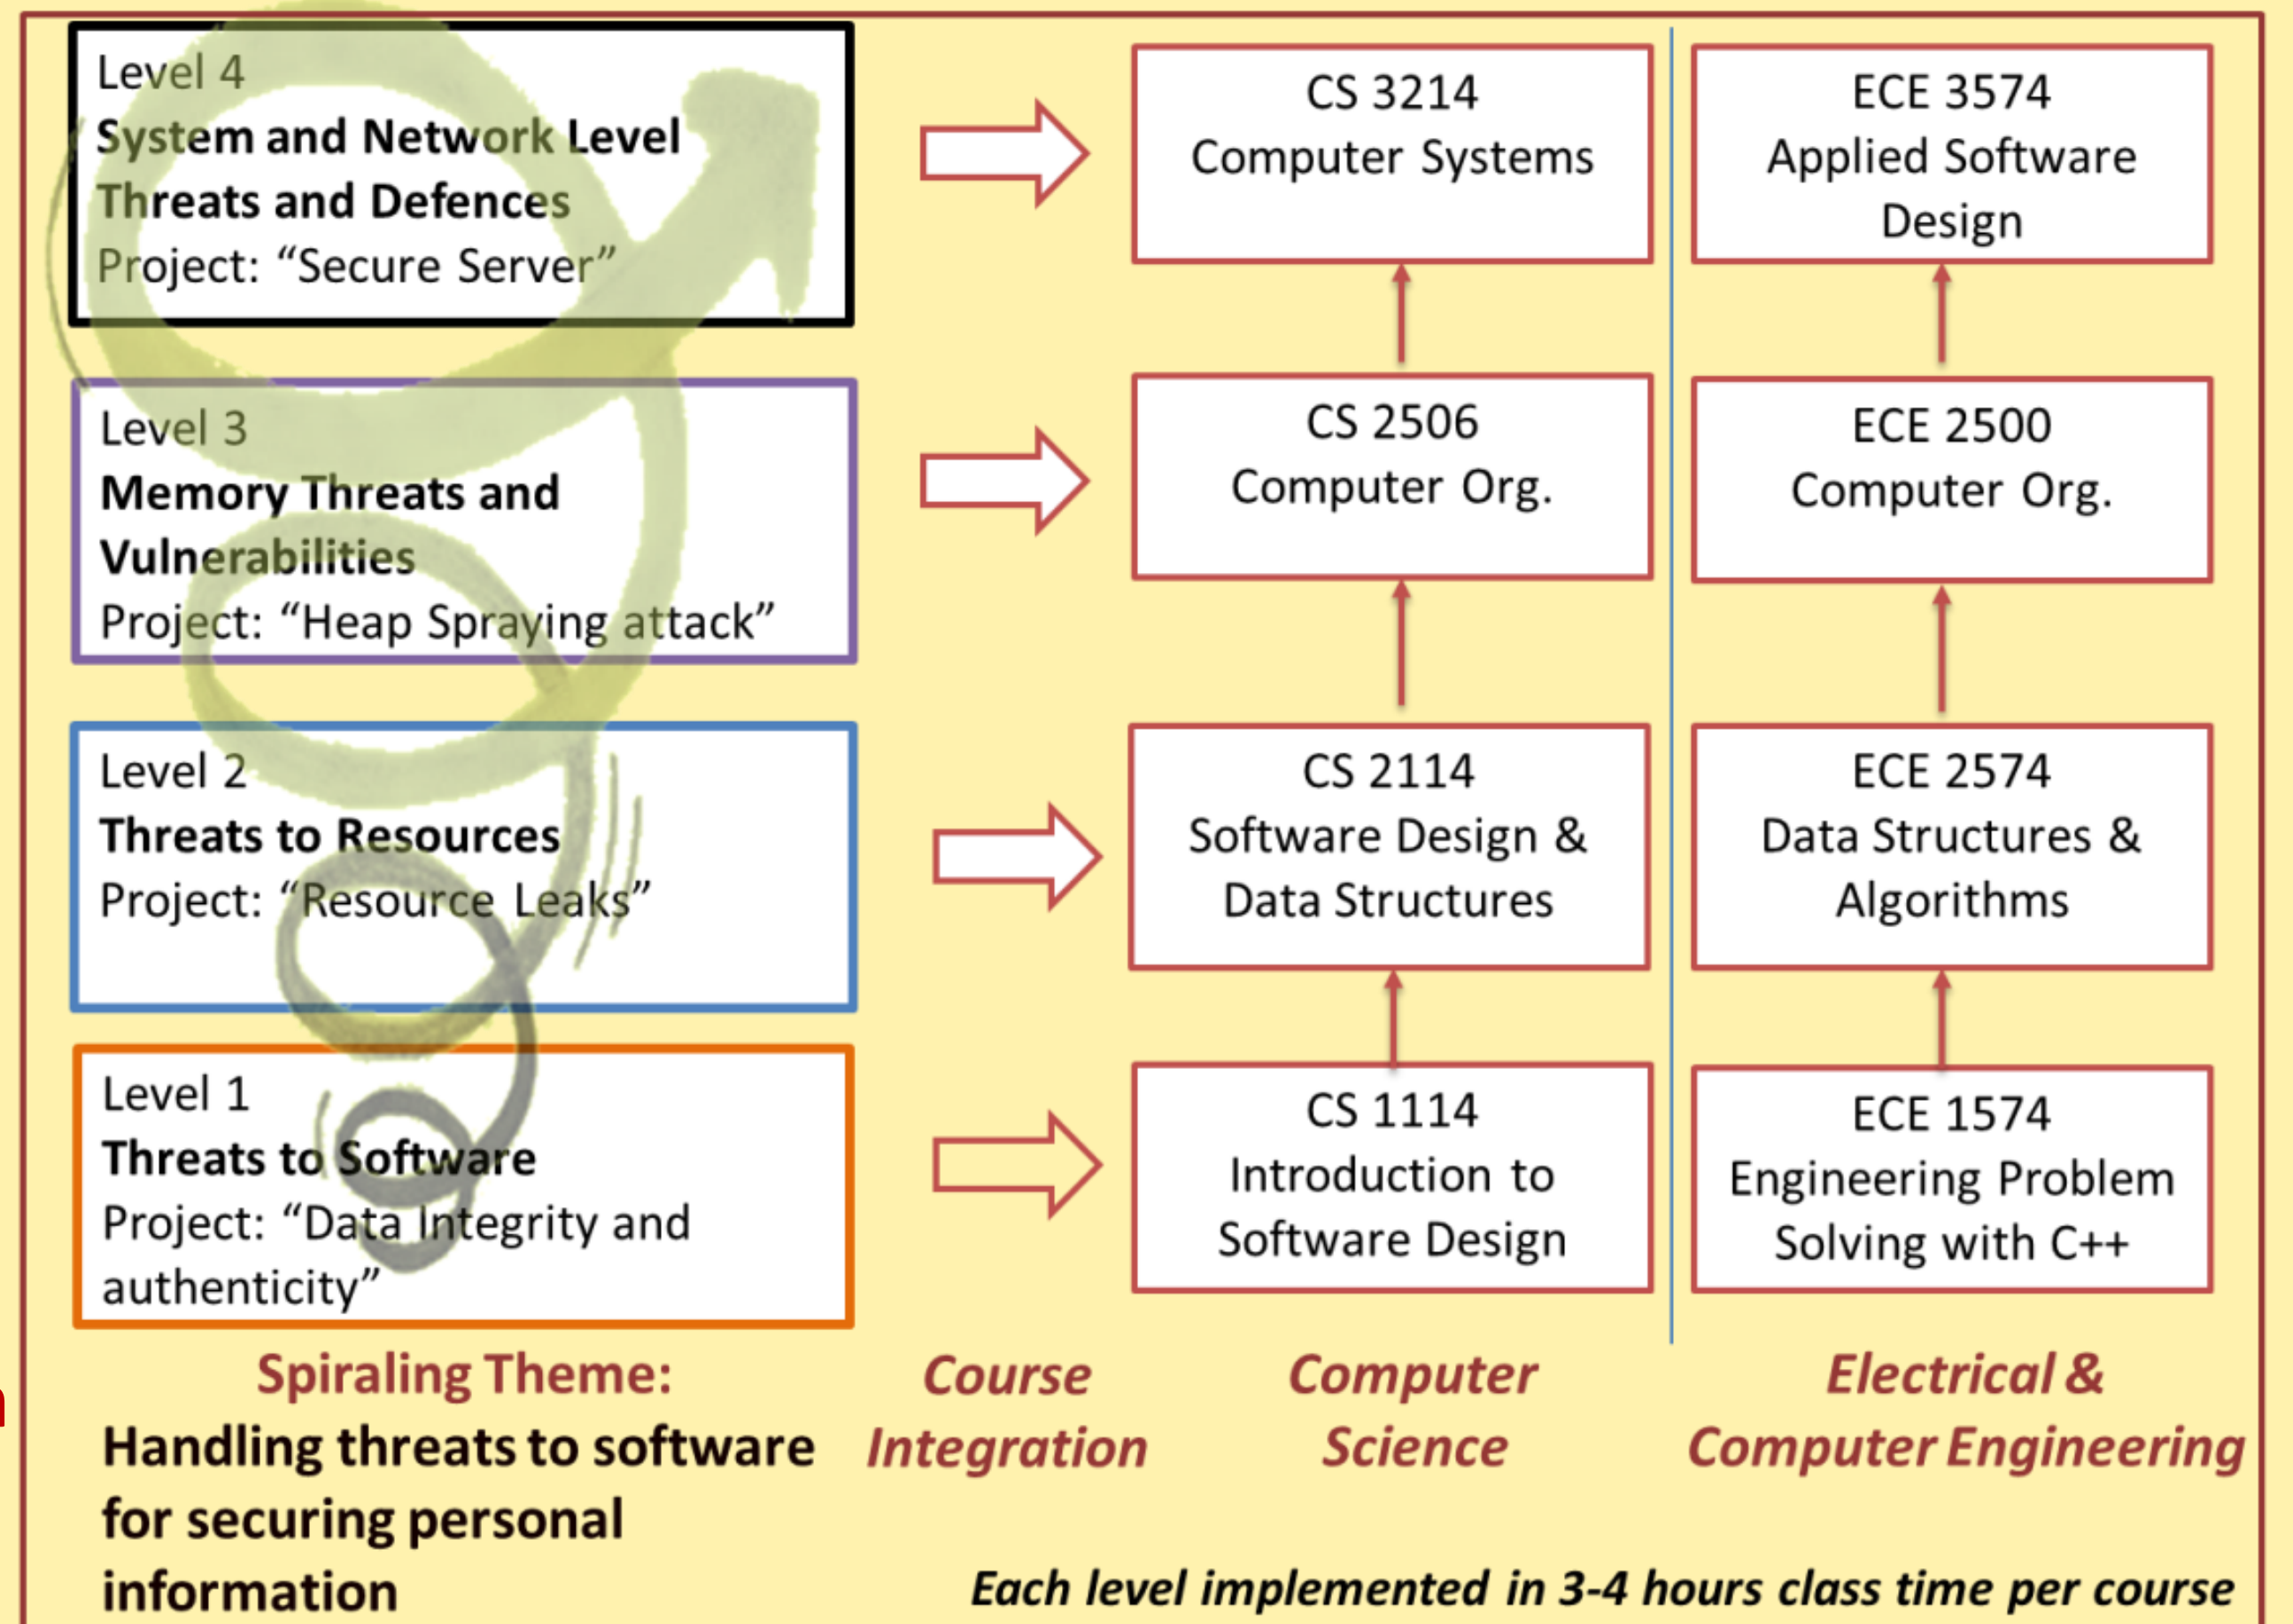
Level 4
**System and Network Level Threats and Defences**
Project: “Secure Server”

CS 3214
Computer Systems

ECE 3574
Applied Software Design

Level 3
**Memory Threats and Vulnerabilities**
Project: “Heap Spraying attack”

CS 2506
Computer Org.

ECE 2500
Computer Org.

Level 2
**Threats to Resources**
Project: “Resource Leaks”

CS 2114
Software Design & Data Structures

ECE 2574
Data Structures & Algorithms

Level 1
**Threats to Software**
Project: “Data Integrity and authenticity”

CS 1114
Introduction to Software Design

ECE 1574
Engineering Problem Solving with C++

Spiraling Theme:
**Handling threats to software for securing personal information**

*Course Integration*

*Computer Science*

*Electrical & Computer Engineering*

*Each level implemented in 3-4 hours class time per course*